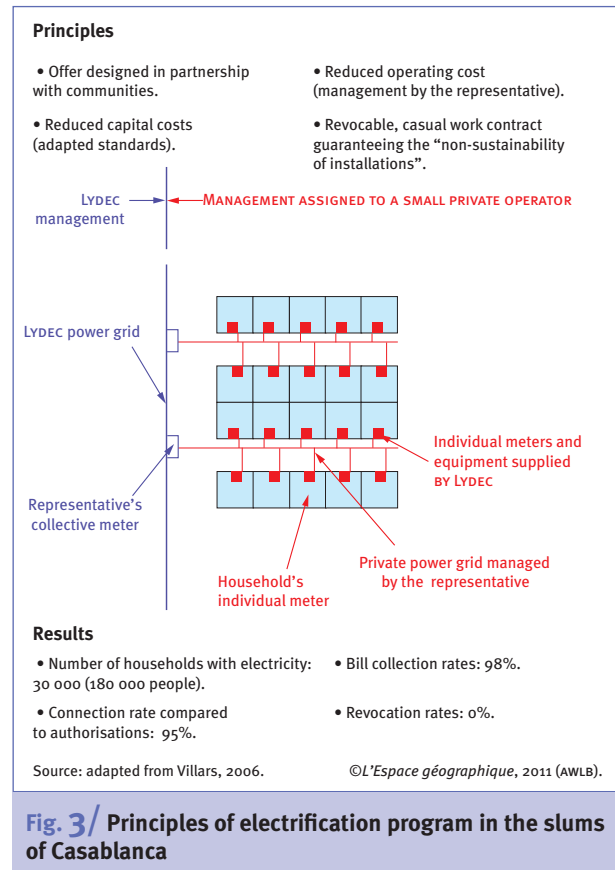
Principles

• Offer designed in partnership with communities.

• Reduced capital costs (adapted standards).

• Reduced operating cost (management by the representative).

• Revocable, casual work contract guaranteeing the "non-sustainability of installations".

Lydec management

Management assigned to a small private operator

Lydec power grid

Representative's collective meter

Individual meters and equipment supplied by Lydec

Private power grid managed by the representative

Household's individual meter

Results

• Number of households with electricity: 30 000 (180 000 people).

• Connection rate compared to authorisations: 95%.

• Bill collection rates: 98%.

• Revocation rates: 0%.

Source: adapted from Villars, 2006.

©L'Espace géographique, 2011 (AWLB).

Fig. 3/ Principles of electrification program in the slums of Casablanca